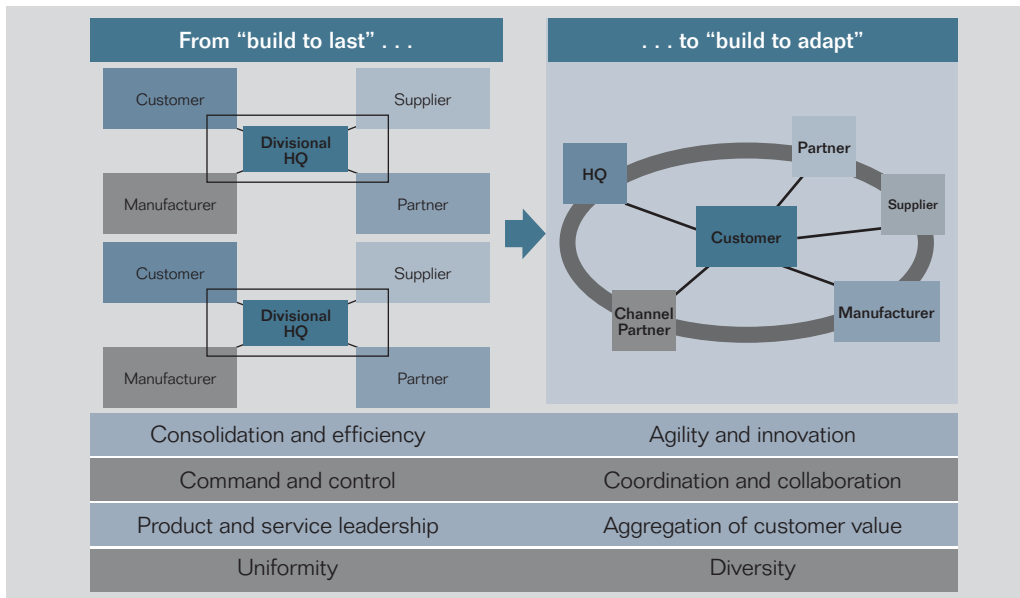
From “build to last” . . .

Customer

Supplier

Divisional HQ

Manufacturer

Partner

Customer

Supplier

Divisional HQ

Manufacturer

Partner

. . . to “build to adapt”

Partner

HQ

Supplier

Customer

Channel Partner

Manufacturer

| | |
|---|---|
| Consolidation and efficiency | Agility and innovation |
| Command and control | Coordination and collaboration |
| Product and service leadership | Aggregation of customer value |
| Uniformity | Diversity |